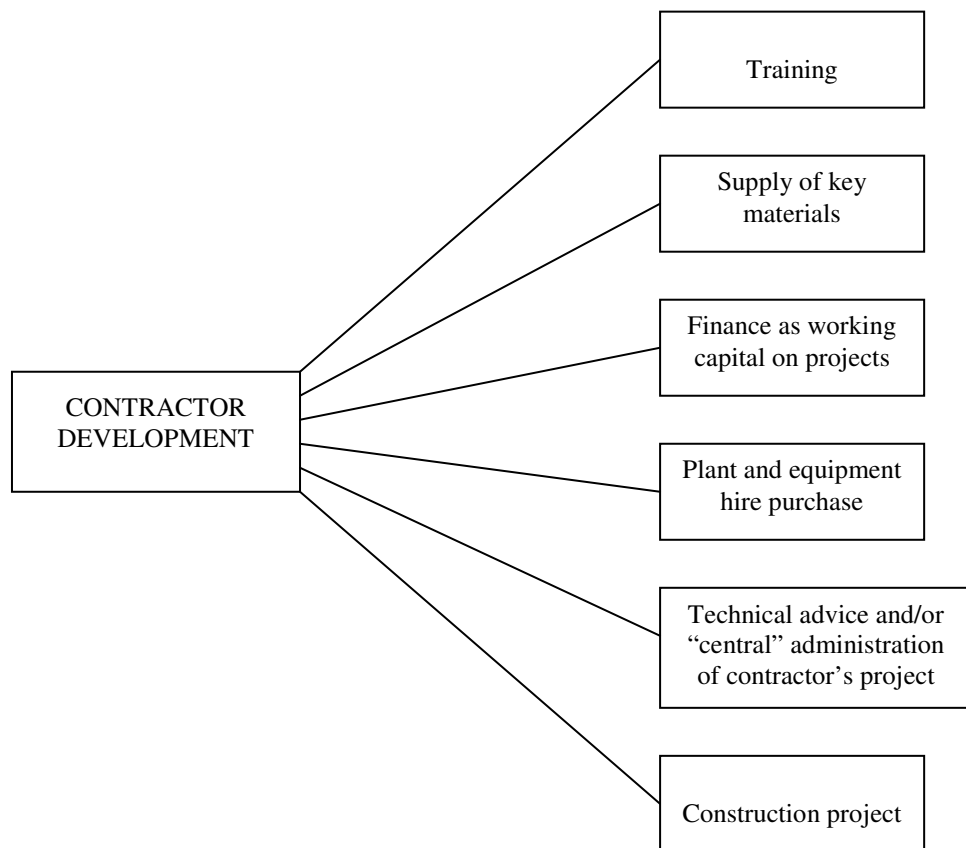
CONTRACTOR DEVELOPMENT

Training

Supply of key materials

Finance as working capital on projects

Plant and equipment hire purchase

Technical advice and/or "central" administration of contractor's project

Construction project